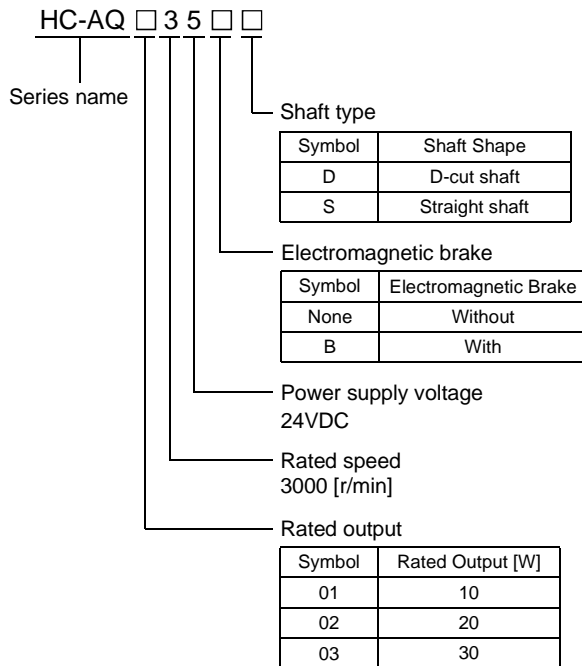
HC-AQ □ 3 5 □ □

Series name

Shaft type

| Symbol | Shaft Shape |
|---|---|
| D | D-cut shaft |
| S | Straight shaft |

Electromagnetic brake

| Symbol | Electromagnetic Brake |
|---|---|
| None | Without |
| B | With |

Power supply voltage
24VDC

Rated speed
3000 [r/min]

Rated output

| Symbol | Rated Output [W] |
|---|---|
| 01 | 10 |
| 02 | 20 |
| 03 | 30 |